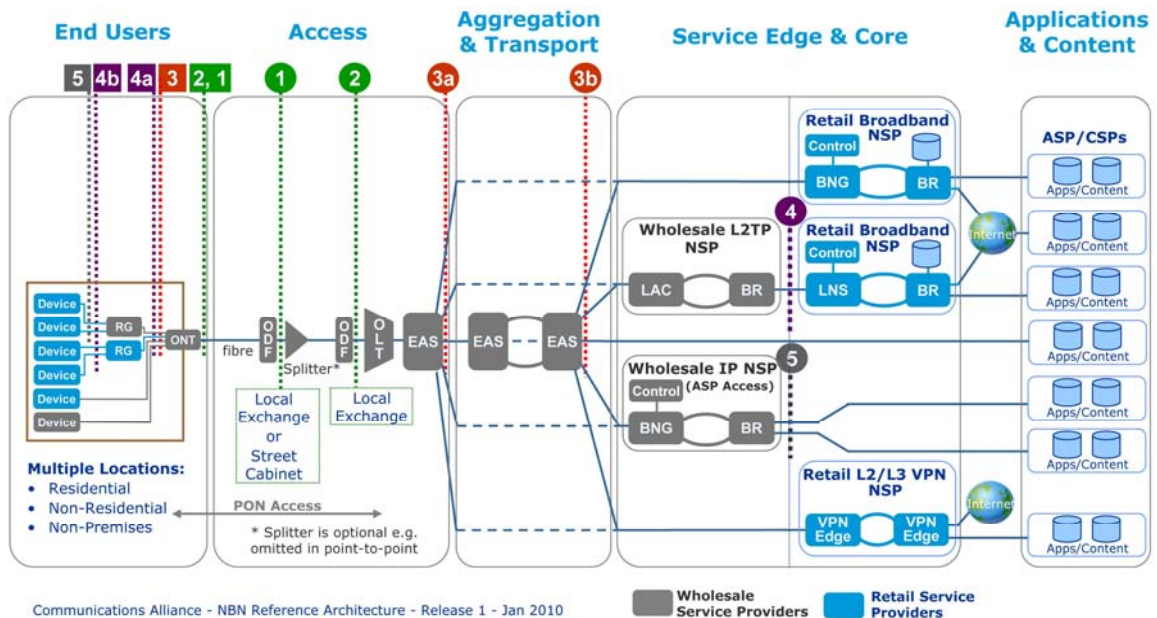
End Users

Access

Aggregation & Transport

Service Edge & Core

Applications & Content

5 4b 4a 3 2, 1

1

2

3a

3b

Retail Broadband NSP

Control

BNG

BR

ASP/CSPs

Apps/Content

Apps/Content

Apps/Content

Apps/Content

Apps/Content

Apps/Content

Apps/Content

4

Wholesale L2TP NSP

LAC

BR

Retail Broadband NSP

Control

LNS

BR

Internet

Device

Device

Device

Device

Device

Device

RG

RG

ONT

fibre

ODF

Splitter*

ODF

OLT

EAS

EAS

EAS

5

Wholesale IP NSP (ASP Access)

Control

BNG

BR

Local Exchange or Street Cabinet

Local Exchange

Multiple Locations:
• Residential
• Non-Residential
• Non-Premises

PON Access

* Splitter is optional e.g. omitted in point-to-point

Retail L2/L3 VPN NSP

VPN Edge

VPN Edge

Internet

Communications Alliance - NBN Reference Architecture - Release 1 - Jan 2010

Wholesale Service Providers

Retail Service Providers